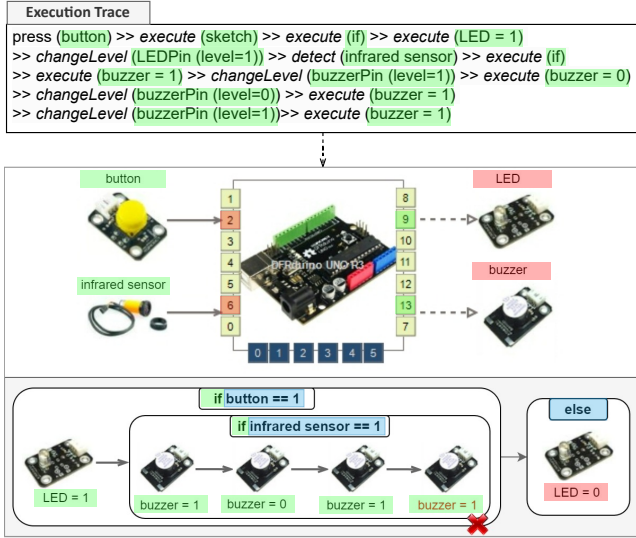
Execution Trace

press (button) >> execute (sketch) >> execute (if) >> execute (LED = 1) >> changeLevel (LEDPin (level=1)) >> detect (infrared sensor) >> execute (if) >> execute (buzzer = 1) >> changeLevel (buzzerPin (level=1)) >> execute (buzzer = 0) >> changeLevel (buzzerPin (level=0)) >> execute (buzzer = 1) >> changeLevel (buzzerPin (level=1))>> execute (buzzer = 1)

button

infrared sensor

1
2
3
4
5
6
0

8
9
10
11
12
13
7

0 1 2 3 4 5

DFRduino UNO R3

LED

buzzer

if button == 1

if infrared sensor == 1

LED = 1

buzzer = 1

buzzer = 0

buzzer = 1

buzzer = 1

else

LED = 0